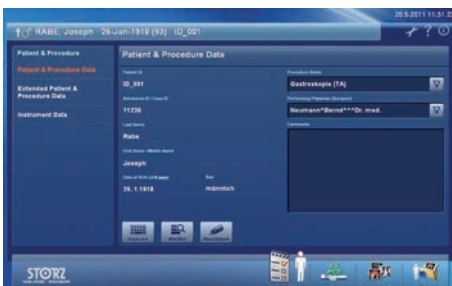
20.5.2011 11:31:2

RABE, Joseph 26-Jan-1918 (93) ID_001

Patient & Procedure

Patient & Procedure Data

Extended Patient & Procedure Data

Instrument Data

Patient & Procedure Data

Patient ID

ID_001

Admission ID / Case ID

11736

Last Name

Rabe

First Name / Middle Name

Joseph

Date of Birth

26. 1.1918

Sex

männlich

Procedure Name

Gastroskopie (TA)

Performing Physician (Surgeon)

Neumann^Bernd^^^Dr. med.

Comments

Keyboard

Worklist

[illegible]

STORZ